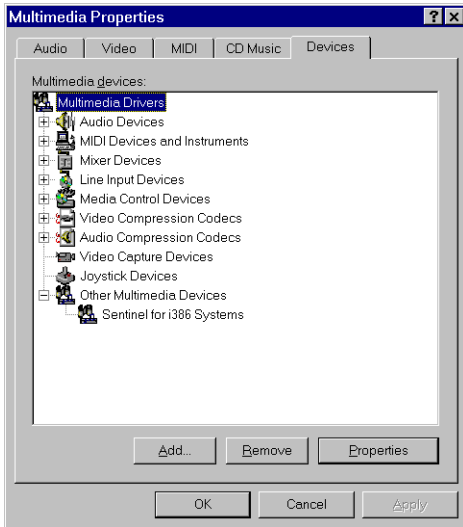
Multimedia Properties

? X

Audio | Video | MIDI | CD Music | Devices

Multimedia devices:

Multimedia Drivers
Audio Devices
MIDI Devices and Instruments
Mixer Devices
Line Input Devices
Media Control Devices
Video Compression Codecs
Audio Compression Codecs
Video Capture Devices
Joystick Devices
Other Multimedia Devices
Sentinel for i386 Systems

Add... | Remove | Properties

OK | Cancel | Apply